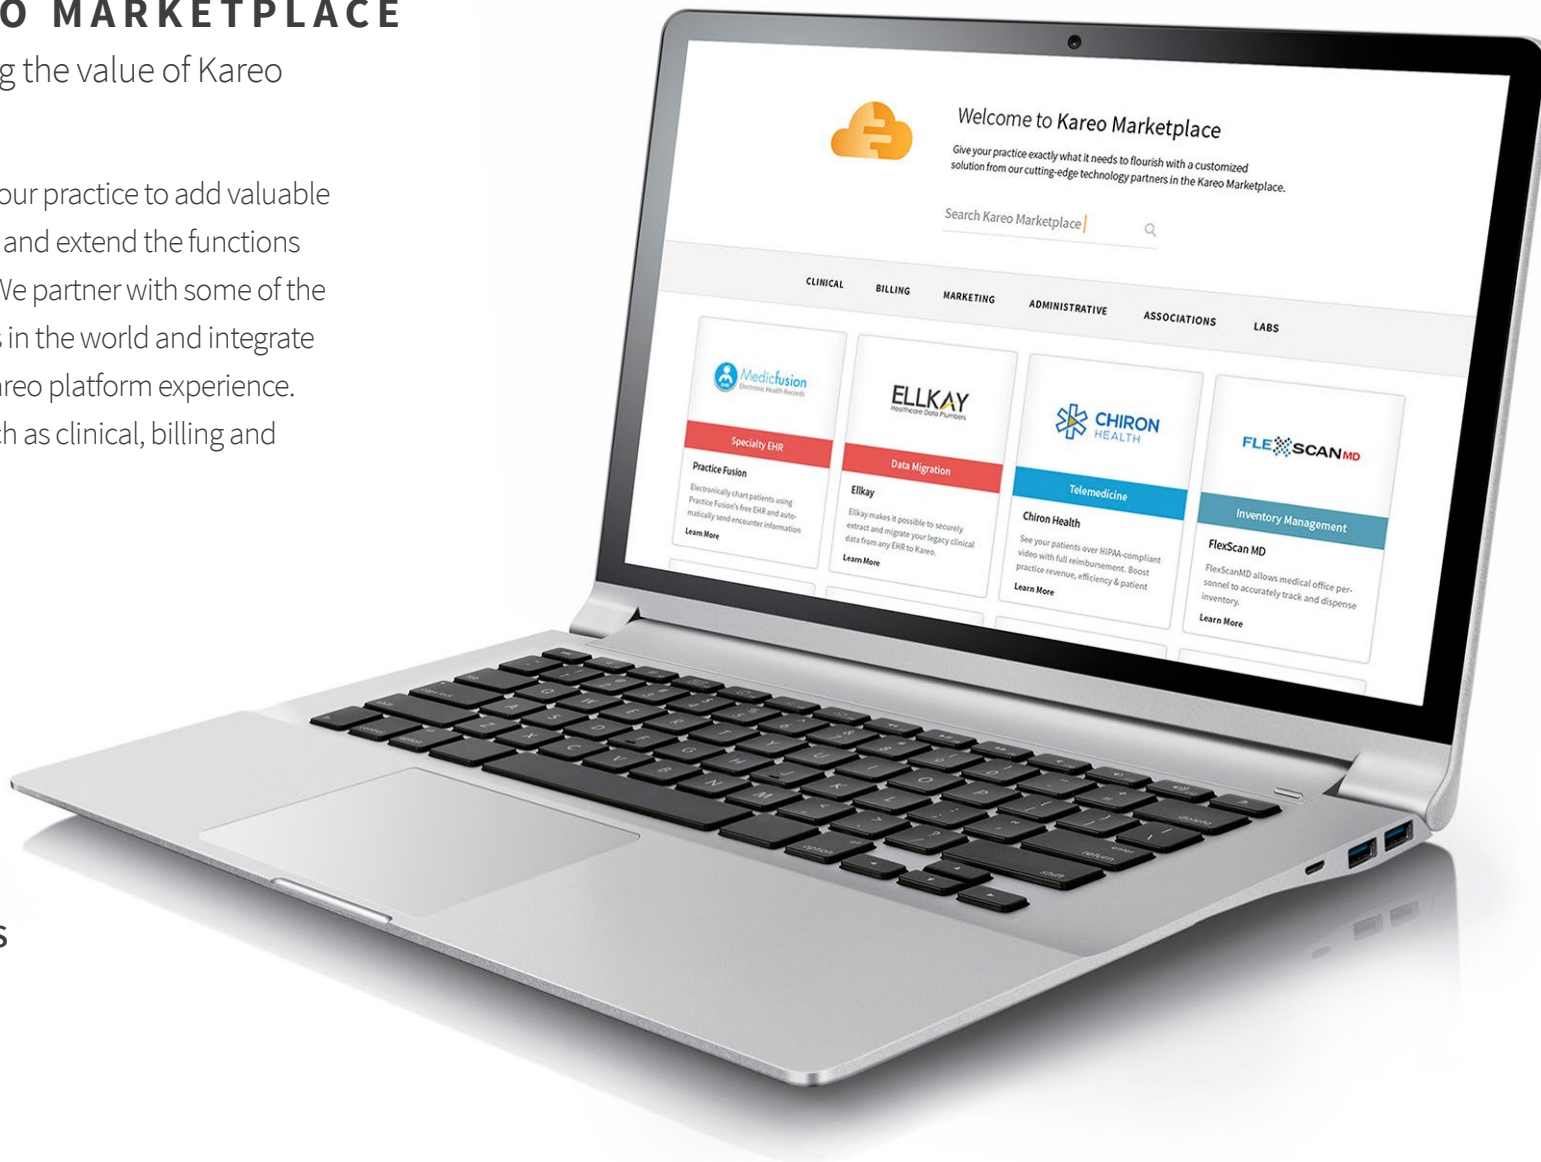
O MARKETPLACE
g the value of Kareo

our practice to add valuable and extend the functions We partner with some of the s in the world and integrate areo platform experience. ch as clinical, billing and

s

Welcome to Kareo Marketplace
Give your practice exactly what it needs to flourish with a customized solution from our cutting-edge technology partners in the Kareo Marketplace.

Search Kareo Marketplace

CLINICAL BILLING MARKETING ADMINISTRATIVE ASSOCIATIONS LABS

Medicfusion
Electronic Health Records
Specialty EHR
Practice Fusion
Electronically chart patients using Practice Fusion's free EHR and automatically send encounter information
Learn More

ELLKAY
Healthcare Data Plumbers
Data Migration
Ellkay
Ellkay makes it possible to securely extract and migrate your legacy clinical data from any EHR to Kareo.
Learn More

CHIRON HEALTH
Telemedicine
Chiron Health
See your patients over HIPAA-compliant video with full reimbursement. Boost practice revenue, efficiency & patient
Learn More

FLEXSCANMD
Inventory Management
FlexScan MD
FlexScanMD allows medical office personnel to accurately track and dispense inventory.
Learn More